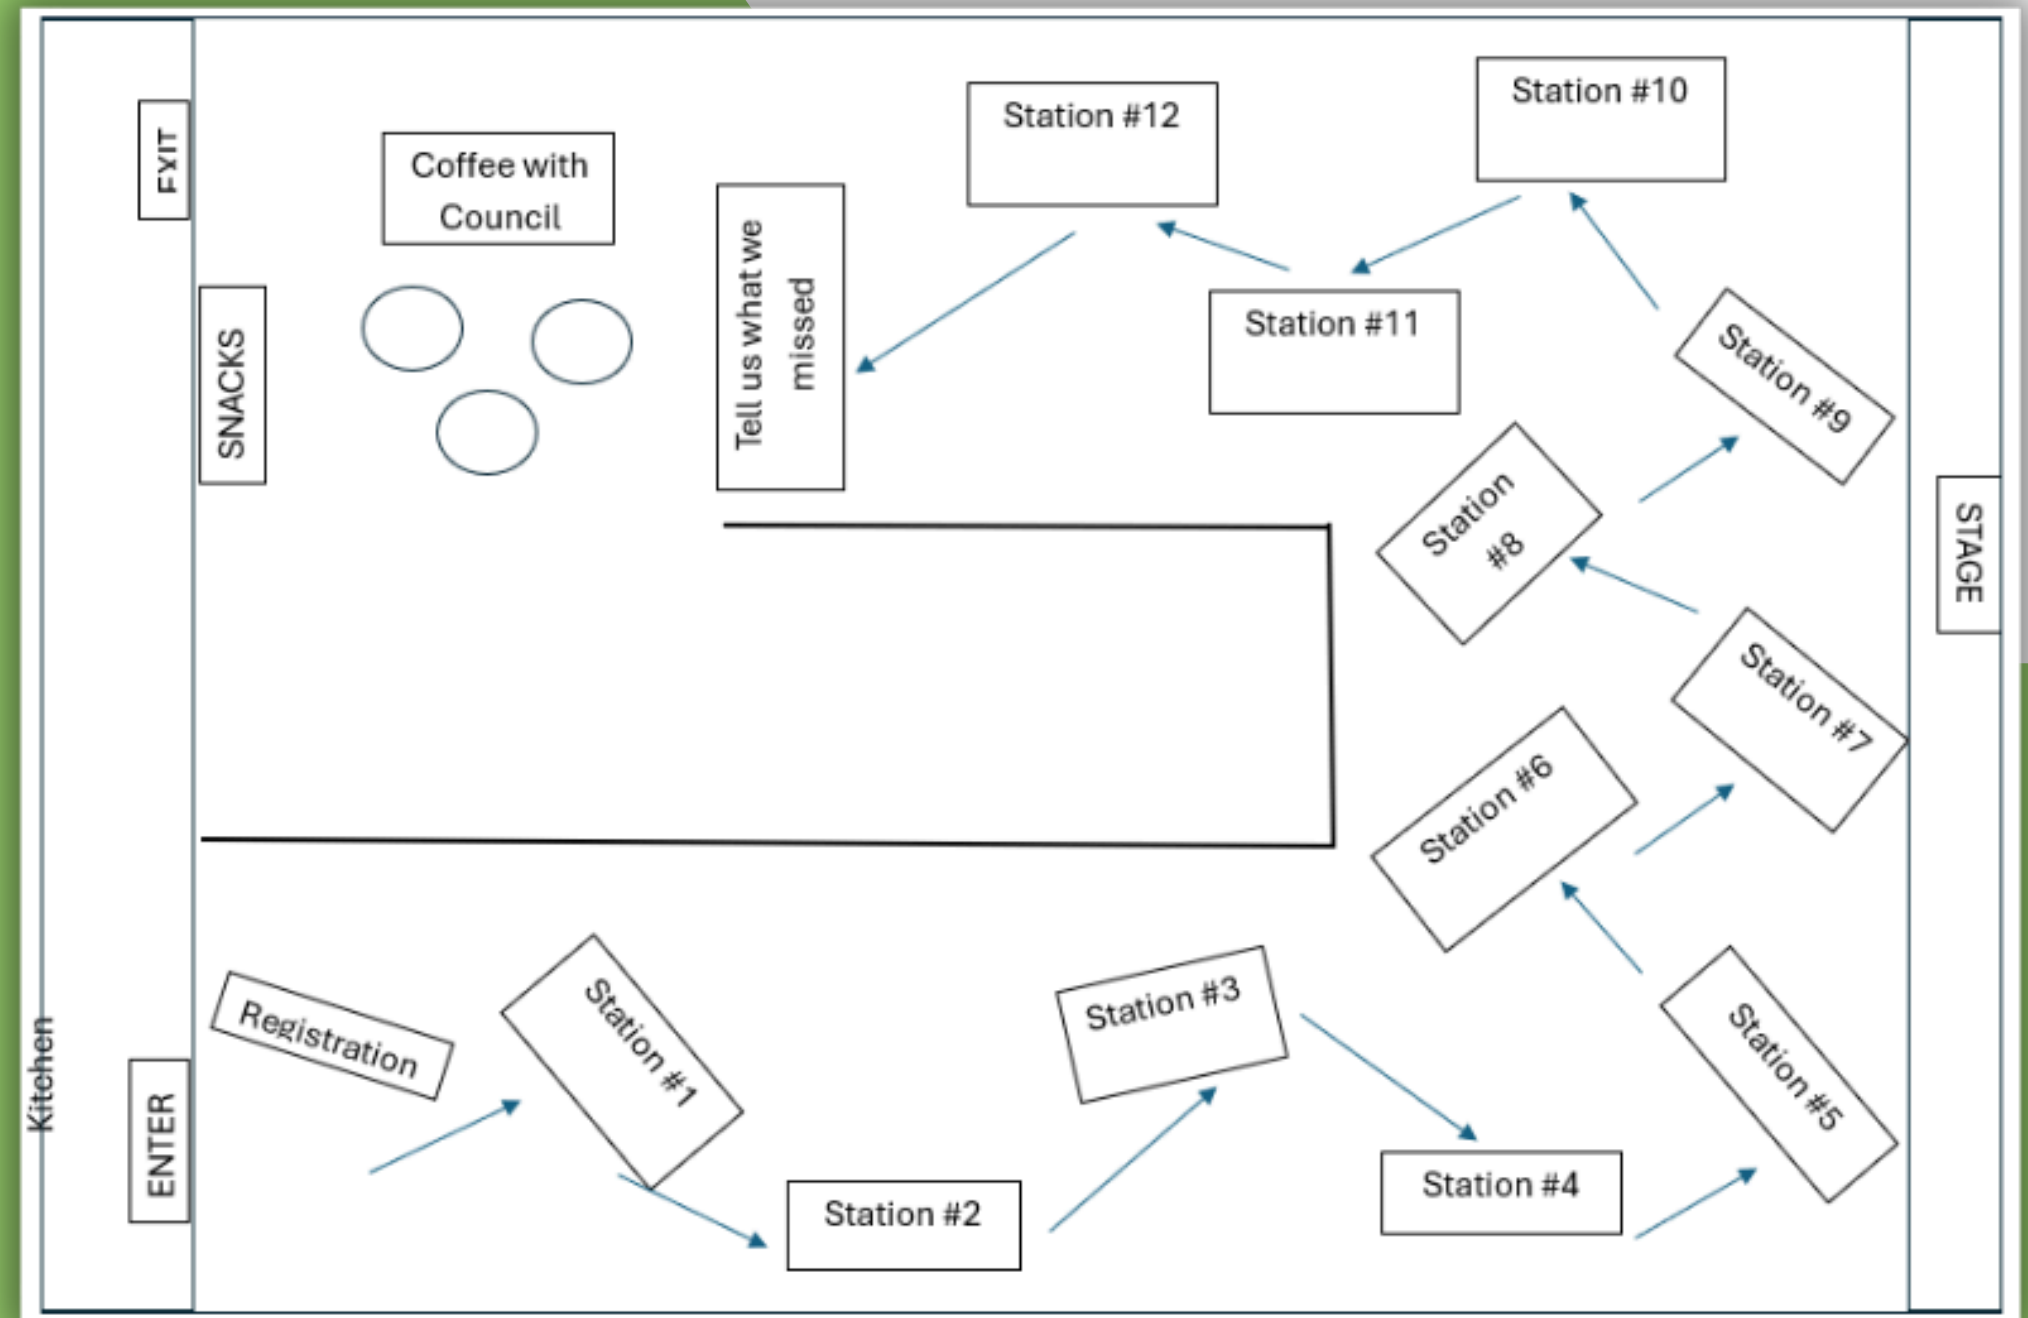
FYIT

Coffee with Council

SNACKS

Tell us what we missed

Station #12

Station #10

Station #11

Station #9

Station #8

STAGE

Station #7

Station #6

Kitchen

ENTER

Registration

Station #1

Station #2

Station #3

Station #4

Station #5